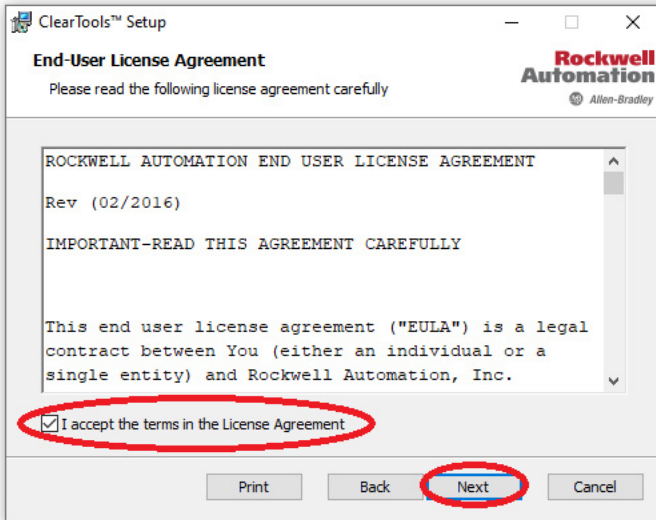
ClearTools™ Setup

End-User License Agreement

Please read the following license agreement carefully

Rockwell Automation

Allen-Bradley

ROCKWELL AUTOMATION END USER LICENSE AGREEMENT

Rev (02/2016)

IMPORTANT-READ THIS AGREEMENT CAREFULLY

This end user license agreement ("EULA") is a legal contract between You (either an individual or a single entity) and Rockwell Automation, Inc.

I accept the terms in the License Agreement

Print

Back

Next

Cancel